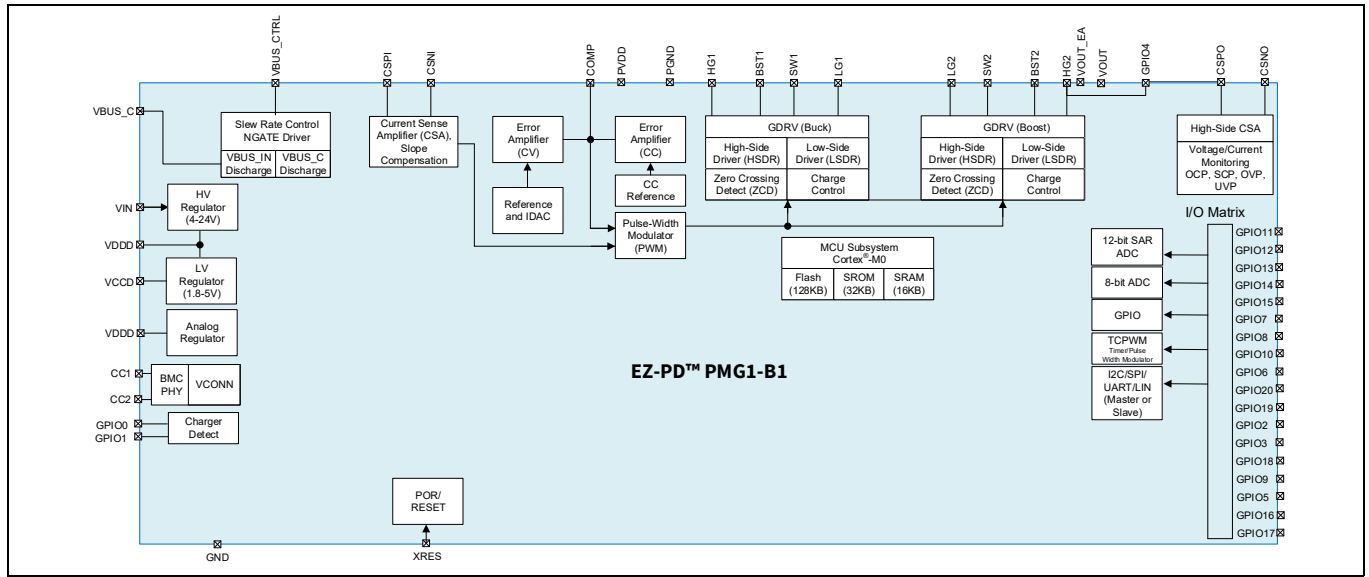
VBUS_CTRL
CSPI
CSNI
COMP
PVDD
PGND
HG1
BST1
SW1
LG1
LG2
SW2
BST2
HG2
VOUT_EA
VOUT
GPIO4
CSPO
CSNO

VBUS_C
Slew Rate Control NGATE Driver
VBUS_IN Discharge
VBUS_C Discharge

Current Sense Amplifier (CSA), Slope Compensation

Error Amplifier (CV)

Error Amplifier (CC)

CC Reference

Reference and IDAC

Pulse-Width Modulator (PWM)

GDRV (Buck)
High-Side Driver (HSDR)
Low-Side Driver (LSDR)
Zero Crossing Detect (ZCD)
Charge Control

GDRV (Boost)
High-Side Driver (HSDR)
Low-Side Driver (LSDR)
Zero Crossing Detect (ZCD)
Charge Control

High-Side CSA
Voltage/Current Monitoring OCP, SCP, OVP, UVP

VIN
HV Regulator (4-24V)
VDDD
VCCD
LV Regulator (1.8-5V)
VDDD
Analog Regulator

MCU Subsystem Cortex$^{®}$-M0
Flash (128KB)
SROM (32KB)
SRAM (16KB)

I/O Matrix
12-bit SAR ADC
8-bit ADC
GPIO
TCPWM
Timer/Pulse Width Modulator
I2C/SPI/ UART/LIN (Master or Slave)

GPIO11
GPIO12
GPIO13
GPIO14
GPIO15
GPIO7
GPIO8
GPIO10
GPIO6
GPIO20
GPIO19
GPIO2
GPIO3
GPIO18
GPIO9
GPIO5
GPIO16
GPIO17

CC1
CC2
BMC PHY
VCONN
GPIO0
GPIO1
Charger Detect

EZ-PD™ PMG1-B1

POR/ RESET
GND
XRES